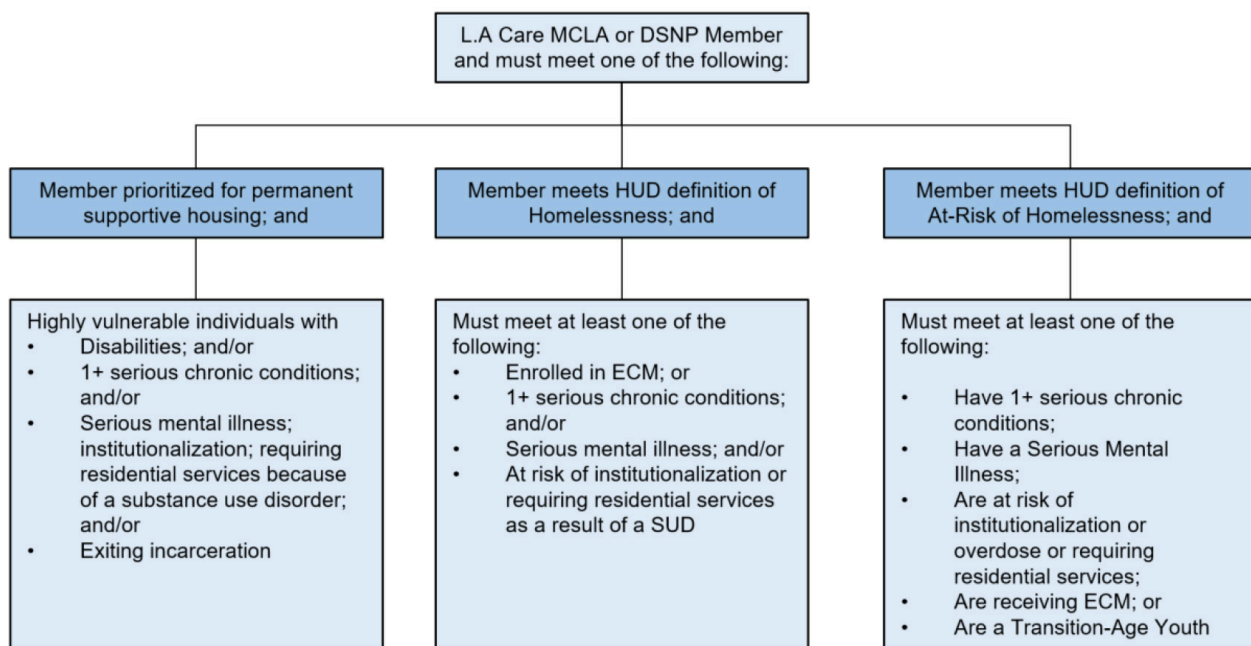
L.A Care MCLA or DSNP Member and must meet one of the following:

Member prioritized for permanent supportive housing; and

Highly vulnerable individuals with
• Disabilities; and/or
• 1+ serious chronic conditions; and/or
• Serious mental illness; institutionalization; requiring residential services because of a substance use disorder; and/or
• Exiting incarceration

Member meets HUD definition of Homelessness; and

Must meet at least one of the following:
• Enrolled in ECM; or
• 1+ serious chronic conditions; and/or
• Serious mental illness; and/or
• At risk of institutionalization or requiring residential services as a result of a SUD

Member meets HUD definition of At-Risk of Homelessness; and

Must meet at least one of the following:
• Have 1+ serious chronic conditions;
• Have a Serious Mental Illness;
• Are at risk of institutionalization or overdose or requiring residential services;
• Are receiving ECM; or
• Are a Transition-Age Youth